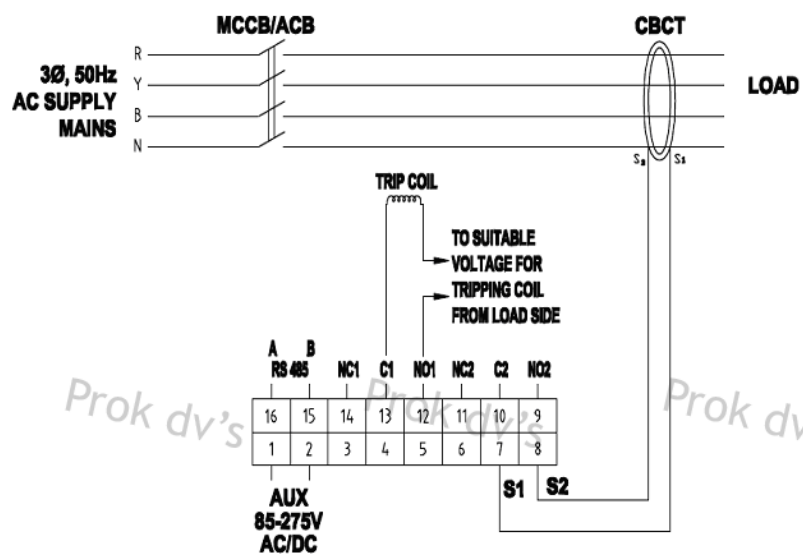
MCCB/ACB

CBCT

3Ø, 50Hz
AC SUPPLY
MAINS

R
Y
B
N

LOAD

$S_2$ $S_1$

TRIP COIL

TO SUITABLE
VOLTAGE FOR
TRIPPING COIL
FROM LOAD SIDE

A B
RS 485 NC1 C1 NO1 NC2 C2 NO2

| 16 | 15 | 14 | 13 | 12 | 11 | 10 | 9 |
|---|---|---|---|---|---|---|---|
| 1 | 2 | 3 | 4 | 5 | 6 | 7 | 8 |

S1 S2

AUX
85-275V
AC/DC

Prok dv's
Prok dv's
Prok dv